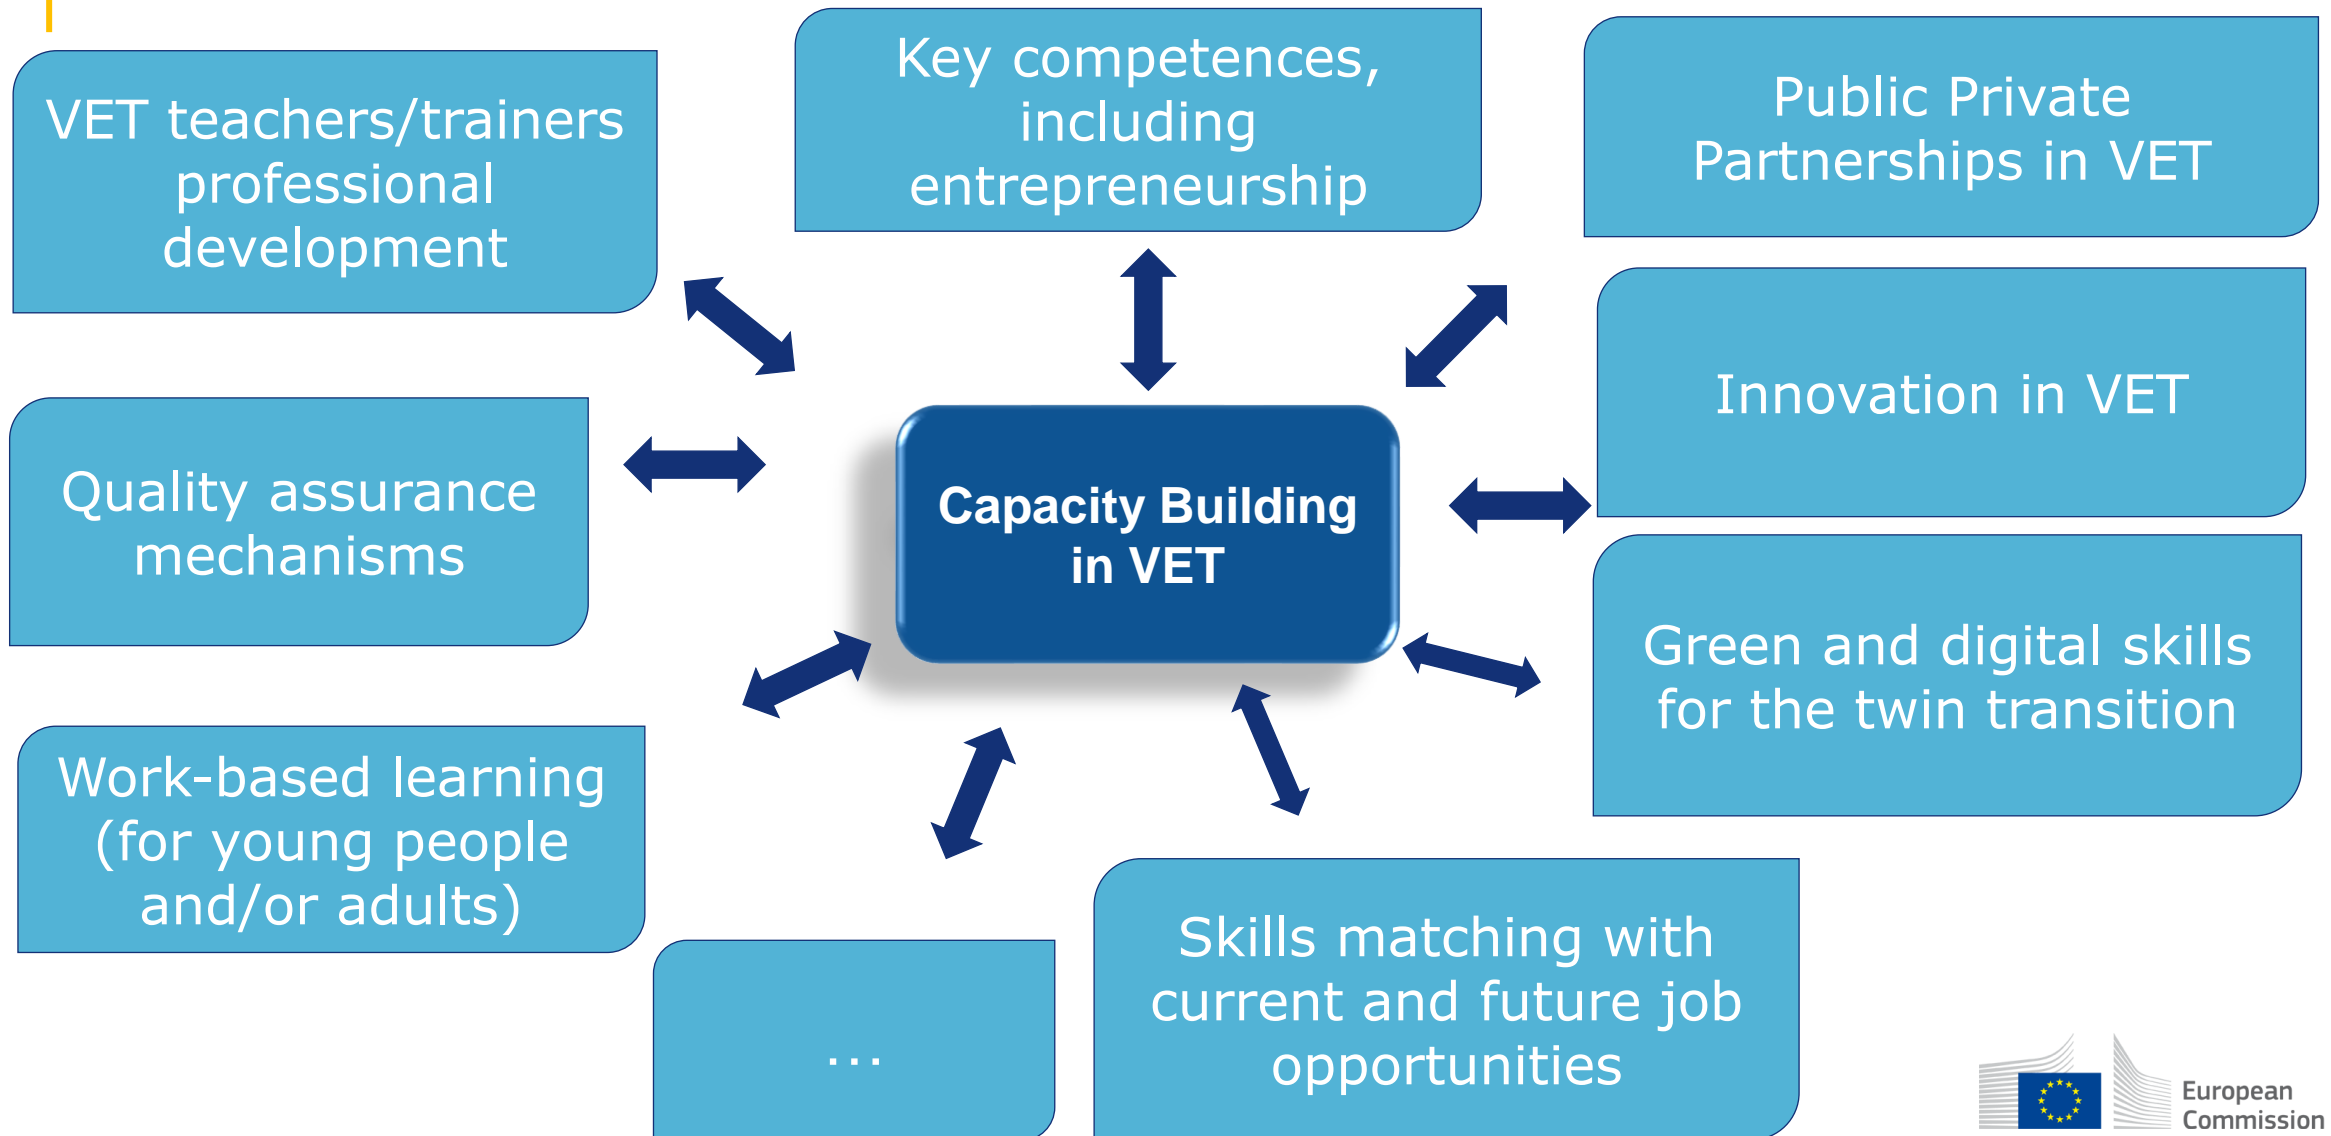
VET teachers/trainers professional development

Key competences, including entrepreneurship

Public Private Partnerships in VET

Innovation in VET

Quality assurance mechanisms

Capacity Building in VET

Green and digital skills for the twin transition

Work-based learning (for young people and/or adults)

...

Skills matching with current and future job opportunities

European Commission